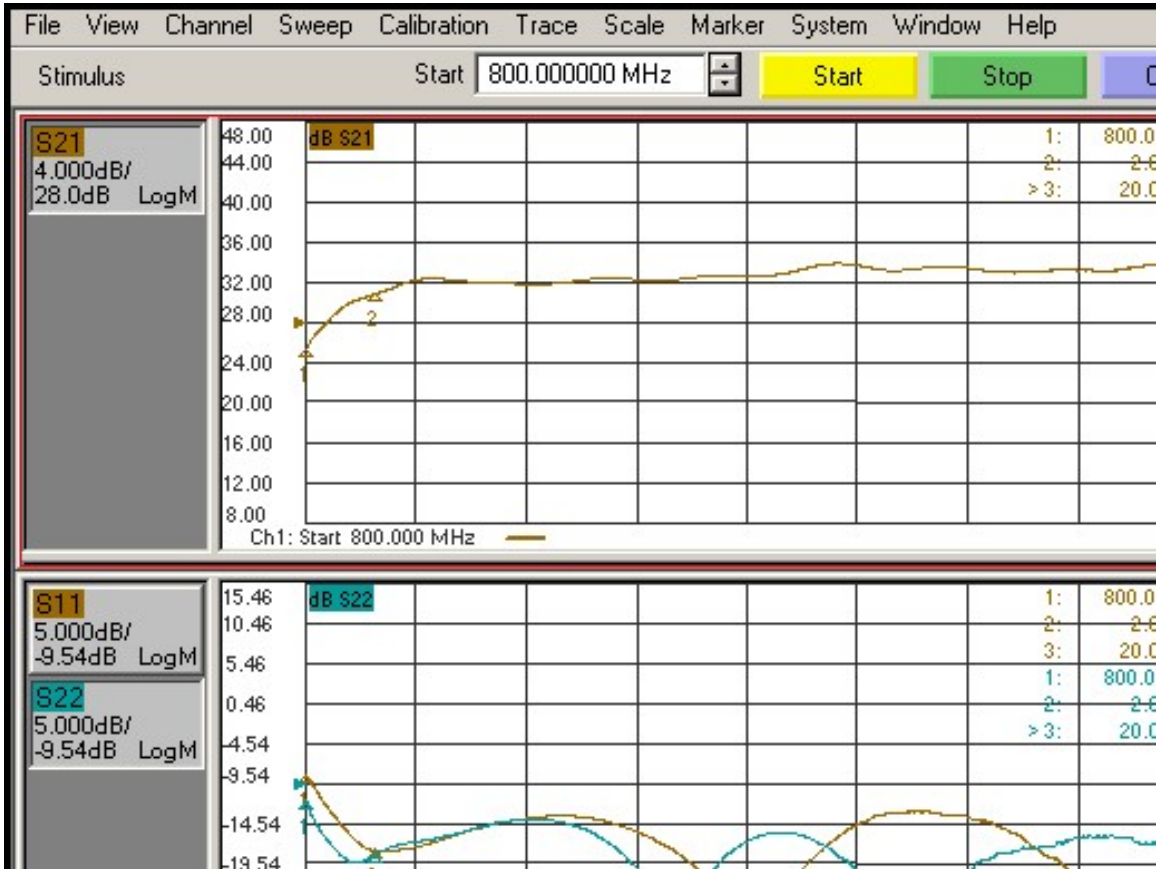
File View Channel Sweep Calibration Trace Scale Marker System Window Help

Stimulus Start 800.000000 MHz Start Stop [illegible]

S21
4.000dB/
28.0dB LogM

48.00
44.00
40.00
36.00
32.00
28.00
24.00
20.00
16.00
12.00
8.00

dB S21

1: 800.0
2: 2.6
> 3: 20.0

2
1

Ch1: Start 800.000 MHz

S11
5.000dB/
-9.54dB LogM

S22
5.000dB/
-9.54dB LogM

15.46
10.46
5.46
0.46
-4.54
-9.54
-14.54
-19.54

dB S22

1: 800.0
2: 2.6
3: 20.0
1: 800.0
2: 2.6
> 3: 20.0